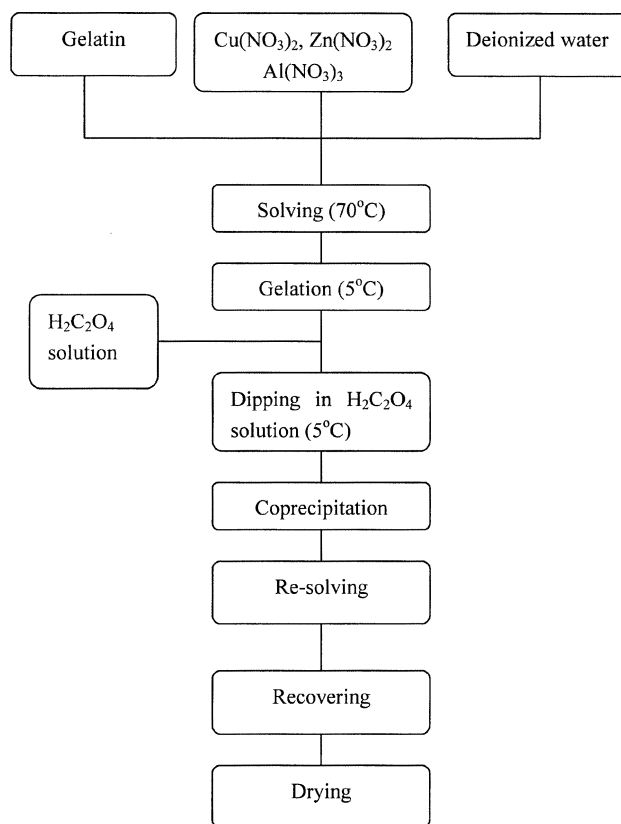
Gelatin

$Cu(NO_3)_2$, $Zn(NO_3)_2$ $Al(NO_3)_3$

Deionized water

Solving (70$^oC$)

Gelation (5$^oC$)

$H_2C_2O_4$ solution

Dipping in $H_2C_2O_4$ solution (5$^oC$)

Coprecipitation

Re-solving

Recovering

Drying